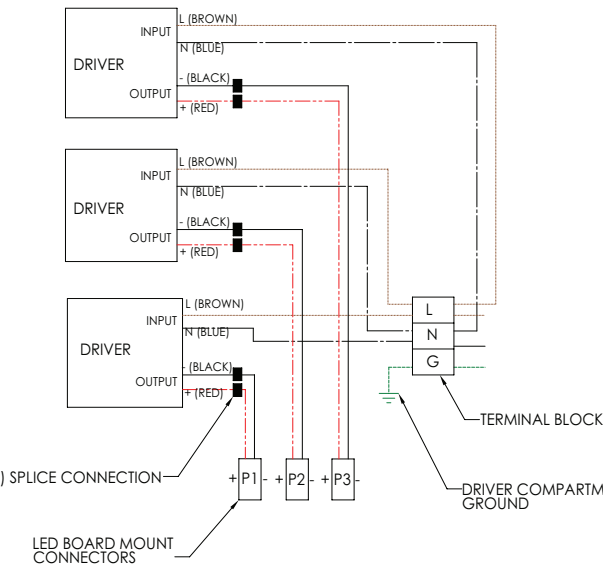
INPUT
L (BROWN)
N (BLUE)
DRIVER
OUTPUT
- (BLACK)
+ (RED)

INPUT
L (BROWN)
N (BLUE)
DRIVER
OUTPUT
- (BLACK)
+ (RED)

INPUT
L (BROWN)
N (BLUE)
DRIVER
OUTPUT
- (BLACK)
+ (RED)

L
N
G

TERMINAL BLOCK

) SPLICE CONNECTION

+ P1 - + P2 - + P3 -

DRIVER COMPARTM
GROUND

LED BOARD MOUNT CONNECTORS